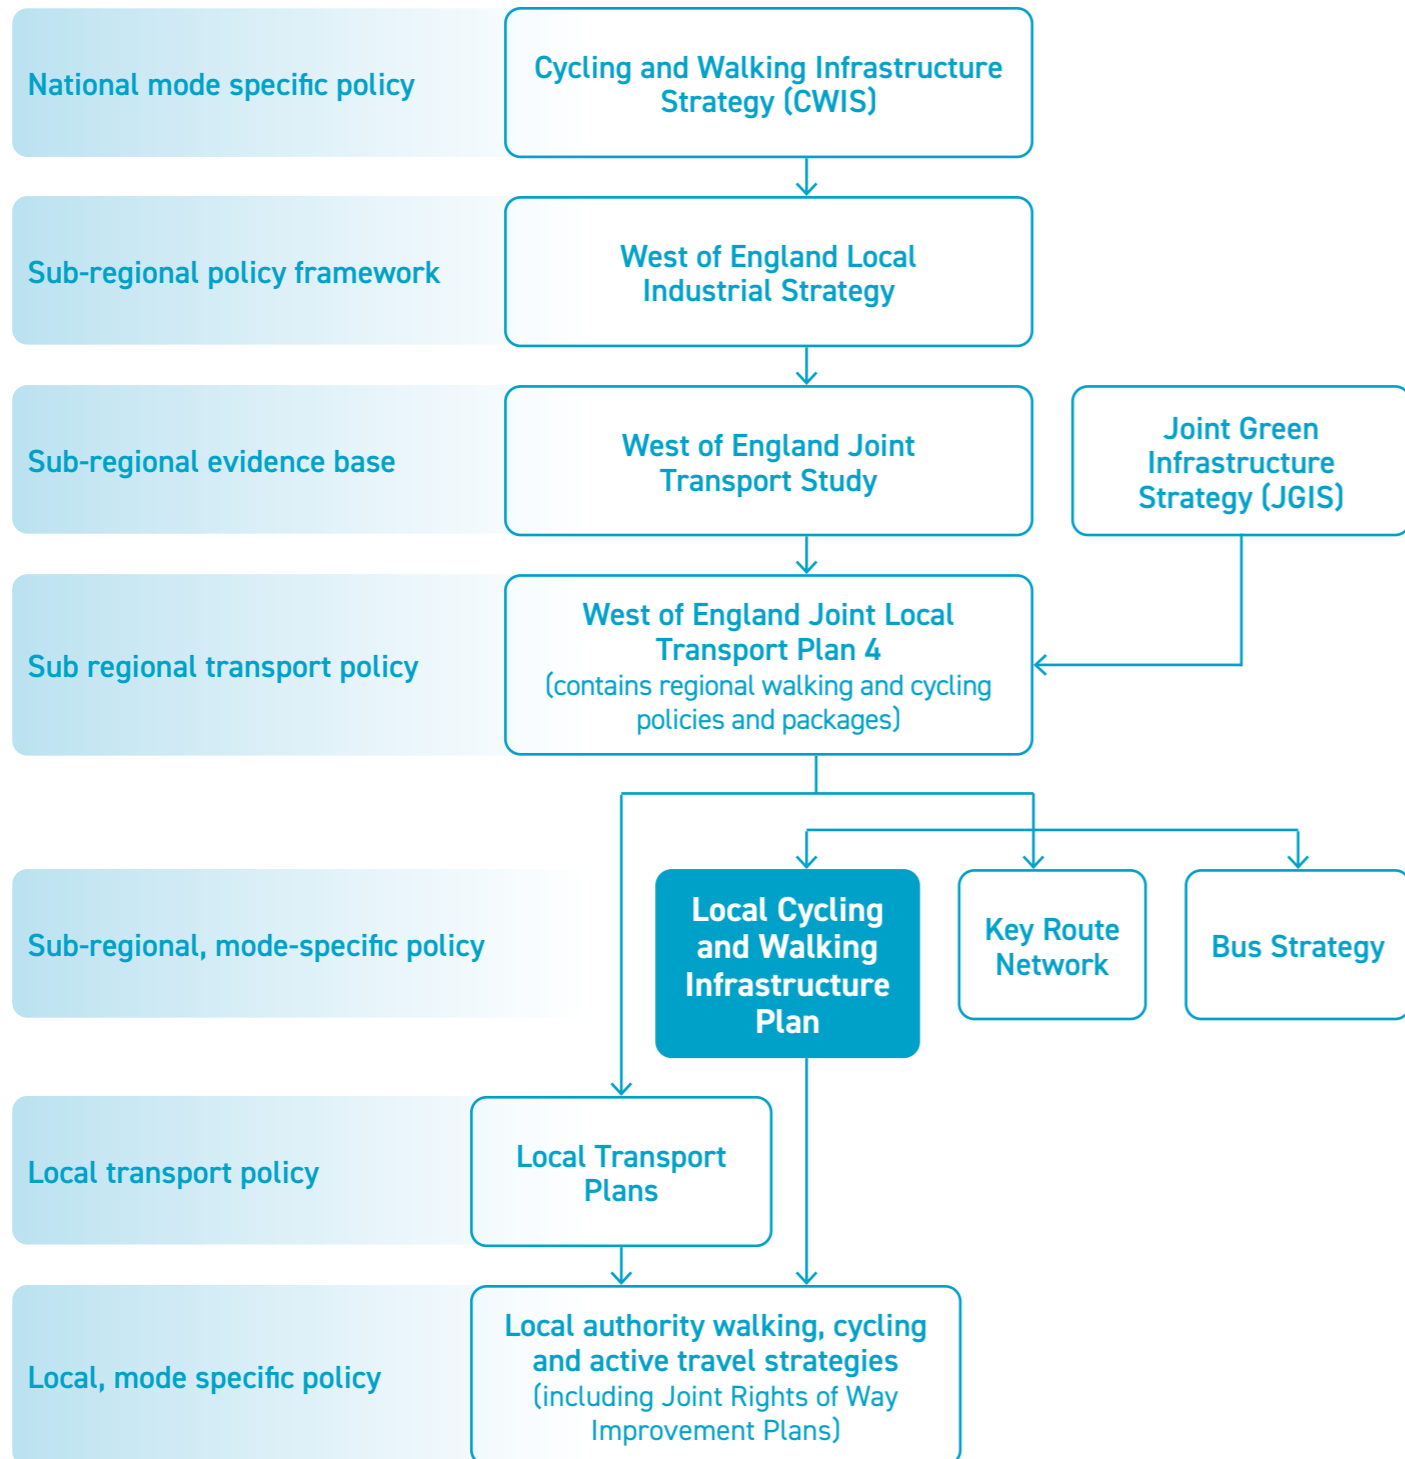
National mode specific policy

Cycling and Walking Infrastructure Strategy (CWIS)

Sub-regional policy framework

West of England Local Industrial Strategy

Sub-regional evidence base

West of England Joint Transport Study

Joint Green Infrastructure Strategy (JGIS)

Sub regional transport policy

West of England Joint Local Transport Plan 4 (contains regional walking and cycling policies and packages)

Sub-regional, mode-specific policy

Local Cycling and Walking Infrastructure Plan

Key Route Network

Bus Strategy

Local transport policy

Local Transport Plans

Local, mode specific policy

Local authority walking, cycling and active travel strategies (including Joint Rights of Way Improvement Plans)